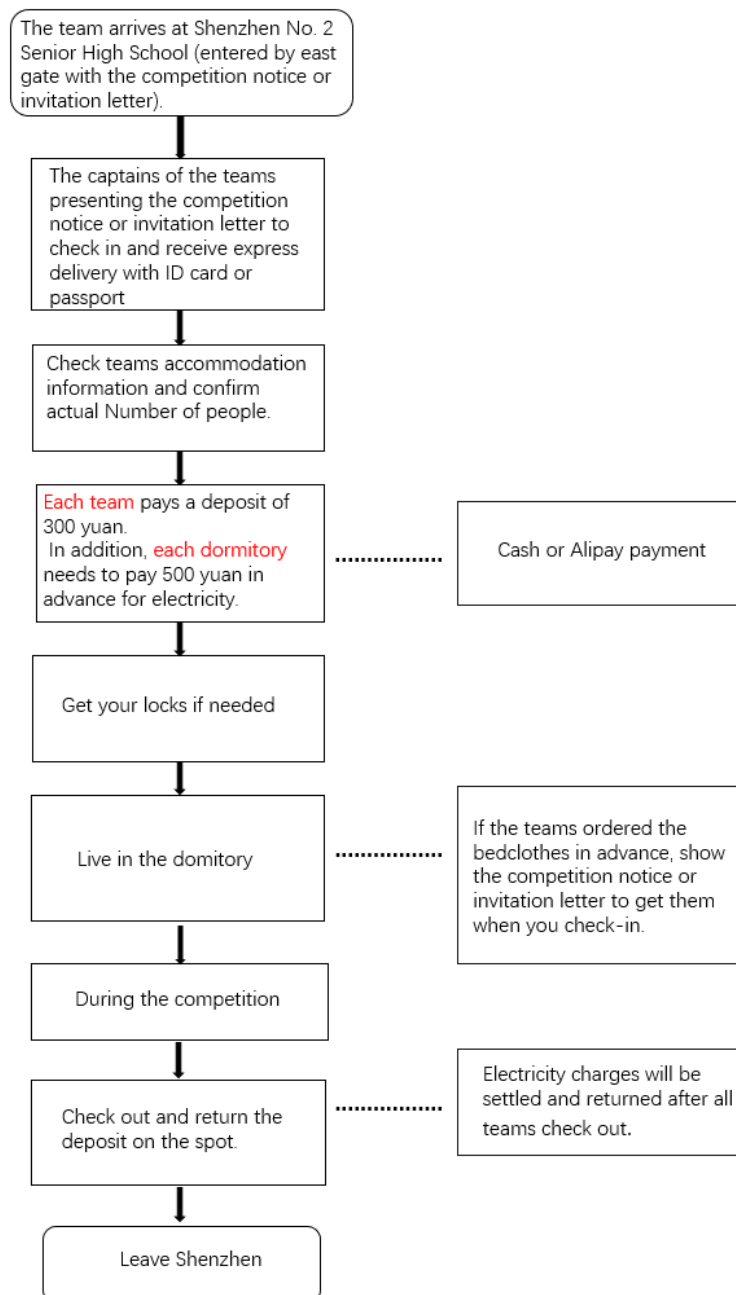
The team arrives at Shenzhen No. 2 Senior High School (entered by east gate with the competition notice or invitation letter).

The captains of the teams presenting the competition notice or invitation letter to check in and receive express delivery with ID card or passport

Check teams accommodation information and confirm actual Number of people.

Each team pays a deposit of 300 yuan.
In addition, each dormitory needs to pay 500 yuan in advance for electricity.

Cash or Alipay payment

Get your locks if needed

Live in the domitory

If the teams ordered the bedclothes in advance, show the competition notice or invitation letter to get them when you check-in.

During the competition

Check out and return the deposit on the spot.

Electricity charges will be settled and returned after all teams check out.

Leave Shenzhen